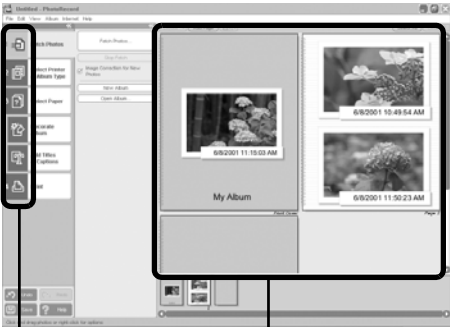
Untitled - PhotoRecord
File Edit View Album Internet Help
Fetch Photos
Select Printer and Album Type
Select Paper
Decorate Album
Edit Titles and Captions
Print
Fetch Photos...
Stop Fetch
Image Correction for New Photos
New Album
Open Album
6/8/2001 11:15:03 AM
My Album
Front Cover
6/8/2001 10:49:54 AM
6/8/2001 11:50:23 AM
Page 1
Undo
Redo
Exit
Help
Click or drag photos or right-click for options